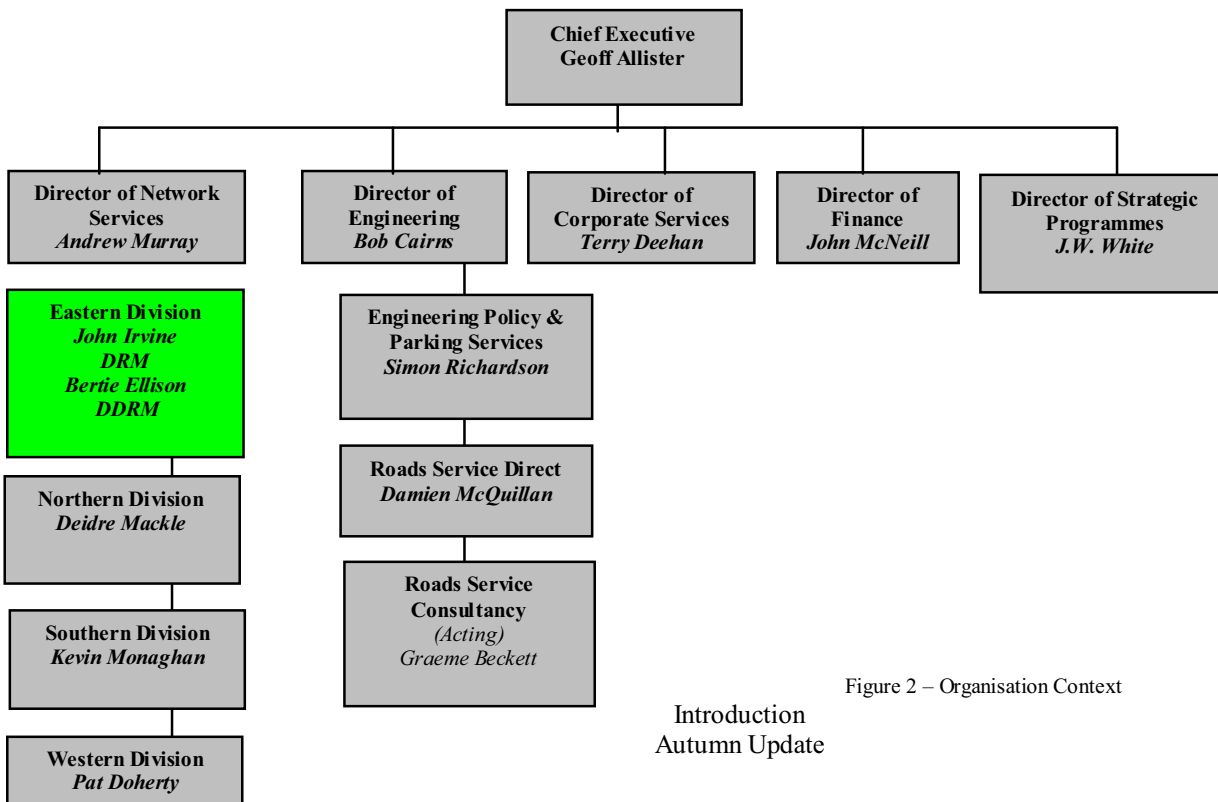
Chief Executive
Geoff Allister

Director of Network Services
*Andrew Murray*

Director of Engineering
*Bob Cairns*

Director of Corporate Services
*Terry Deehan*

Director of Finance
*John McNeill*

Director of Strategic Programmes
*J.W. White*

Eastern Division
*John Irvine*
*DRM*
*Bertie Ellison*
*DDRM*

Northern Division
*Deidre Mackle*

Southern Division
*Kevin Monaghan*

Western Division
*Pat Doherty*

Engineering Policy & Parking Services
*Simon Richardson*

Roads Service Direct
*Damien McQuillan*

Roads Service Consultancy
*(Acting)*
*Graeme Beckett*

Figure 2 – Organisation Context

Introduction
Autumn Update